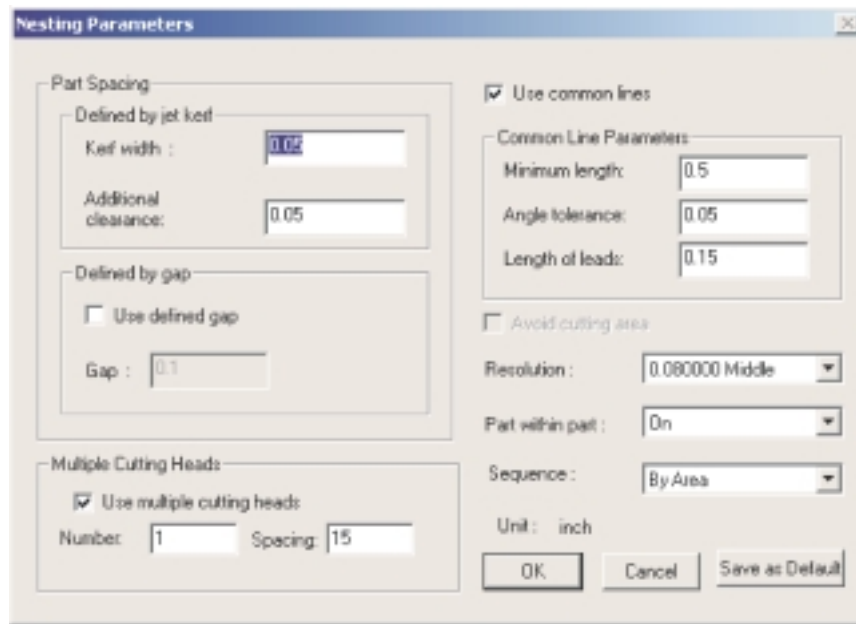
Nesting Parameters

Part Spacing

Defined by jet kerf

Kerf width : 0.05

Additional clearance: 0.05

Defined by gap

Use defined gap

Gap : 0.1

Multiple Cutting Heads

Use multiple cutting heads

Number: 1 Spacing: 15

Use common lines

Common Line Parameters

Minimum length: 0.5

Angle tolerance: 0.05

Length of leads: 0.15

Avoid cutting area

Resolution : 0.080000 Middle

Part within part : On

Sequence : By Area

Unit : inch

OK

Cancel

Save as Default